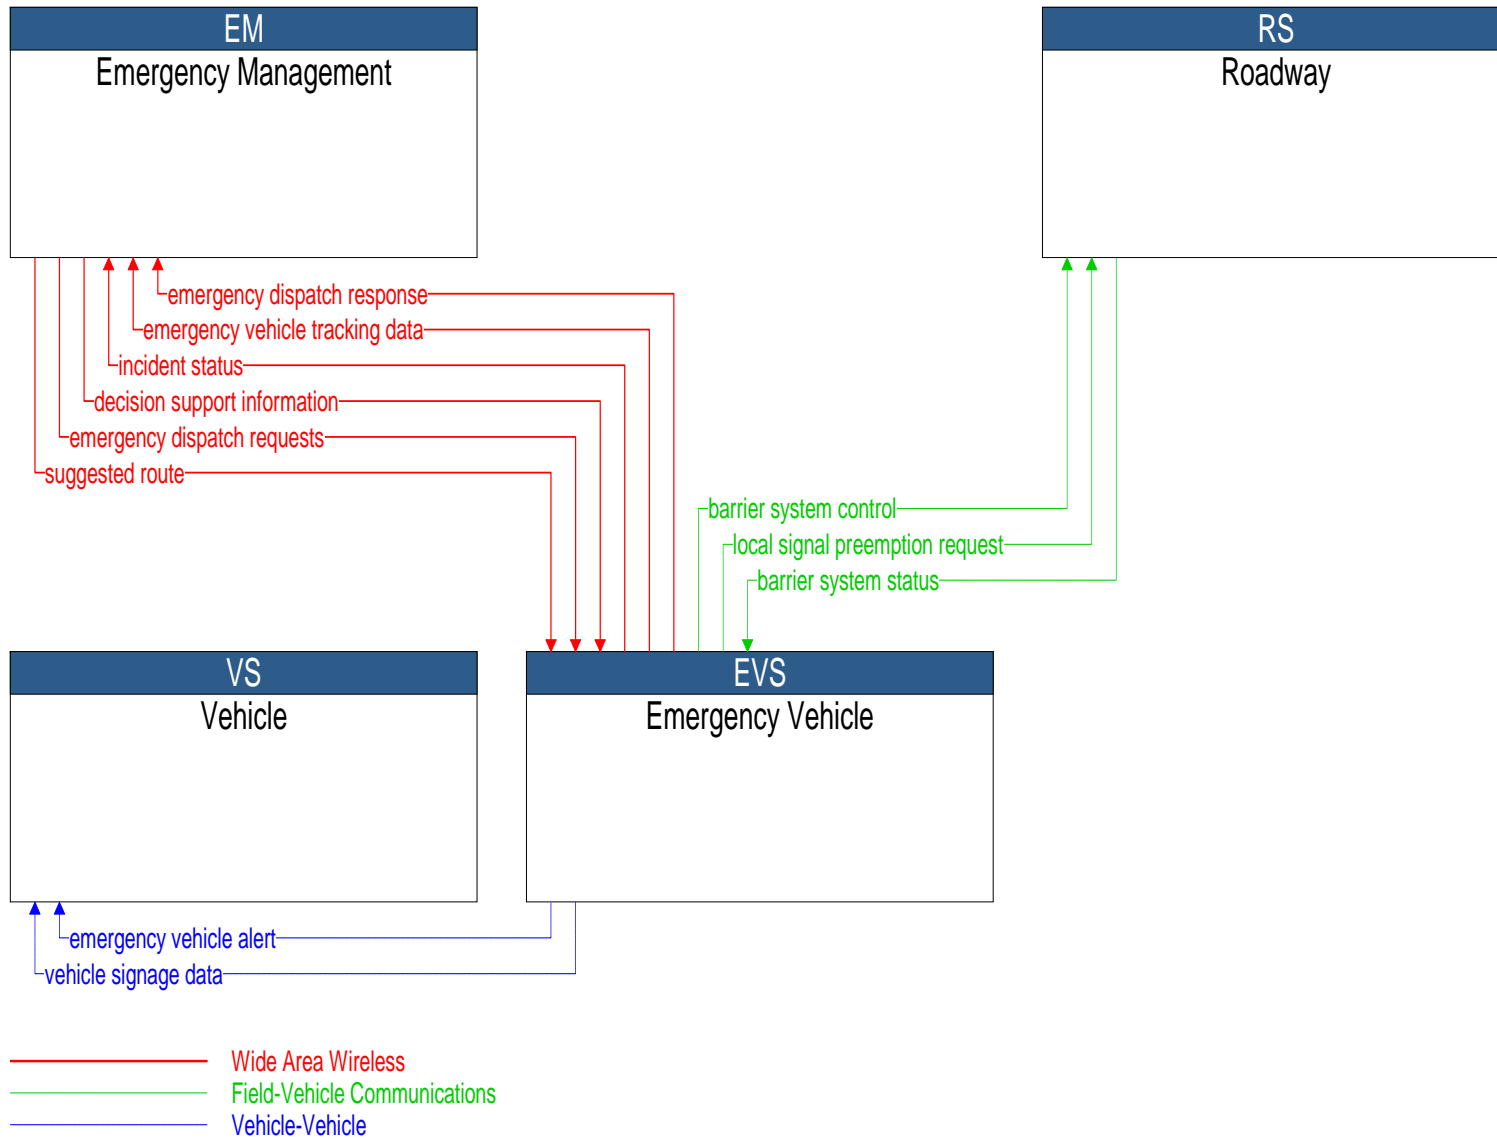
EM
Emergency Management

RS
Roadway

emergency dispatch response
emergency vehicle tracking data
incident status
decision support information
emergency dispatch requests
suggested route

barrier system control
local signal preemption request
barrier system status

VS
Vehicle

EVS
Emergency Vehicle

emergency vehicle alert
vehicle signage data

Wide Area Wireless
Field-Vehicle Communications
Vehicle-Vehicle